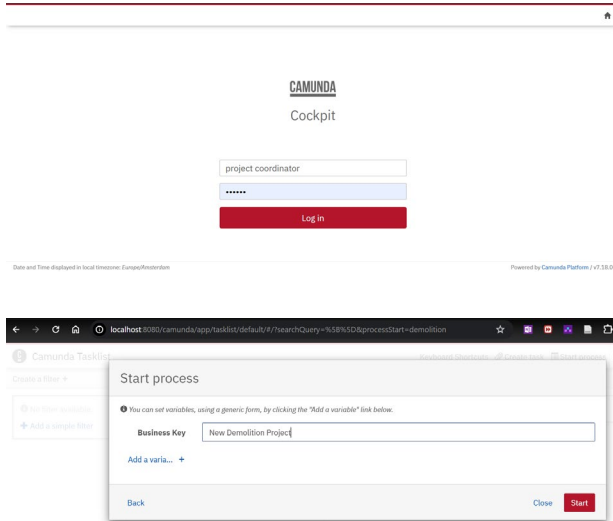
CAMUNDA
Cockpit

project coordinator
••••••
Log in

Date and Time displayed in local timezone: Europe/Amsterdam

Powered by Camunda Platform / v7.18.0

localhost:8080/camunda/app/tasklist/default/#/?searchQuery=%5B%5D&processStart=demolition

Camunda Tasklist

Keyboard Shortcuts Create task Start process

Create a filter +

No filter available

Add a simple filter

Start process

You can set variables, using a generic form, by clicking the "Add a variable" link below.

Business Key
New Demolition Project

Add a varia... +

Back
Close
Start